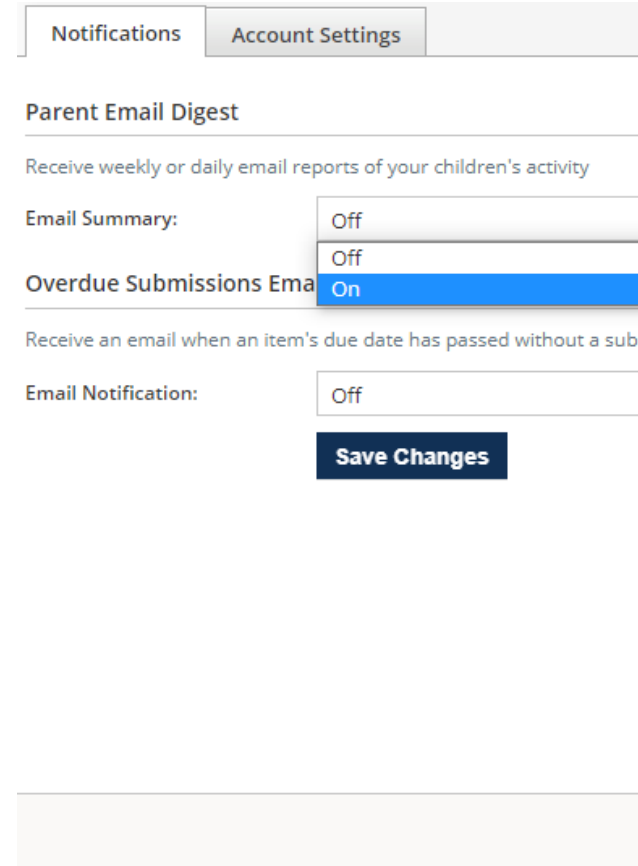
Notifications Account Settings

Parent Email Digest

Receive weekly or daily email reports of your children's activity

Email Summary: Off

Off
On

Overdue Submissions Ema

Receive an email when an item's due date has passed without a sub

Email Notification: Off

Save Changes